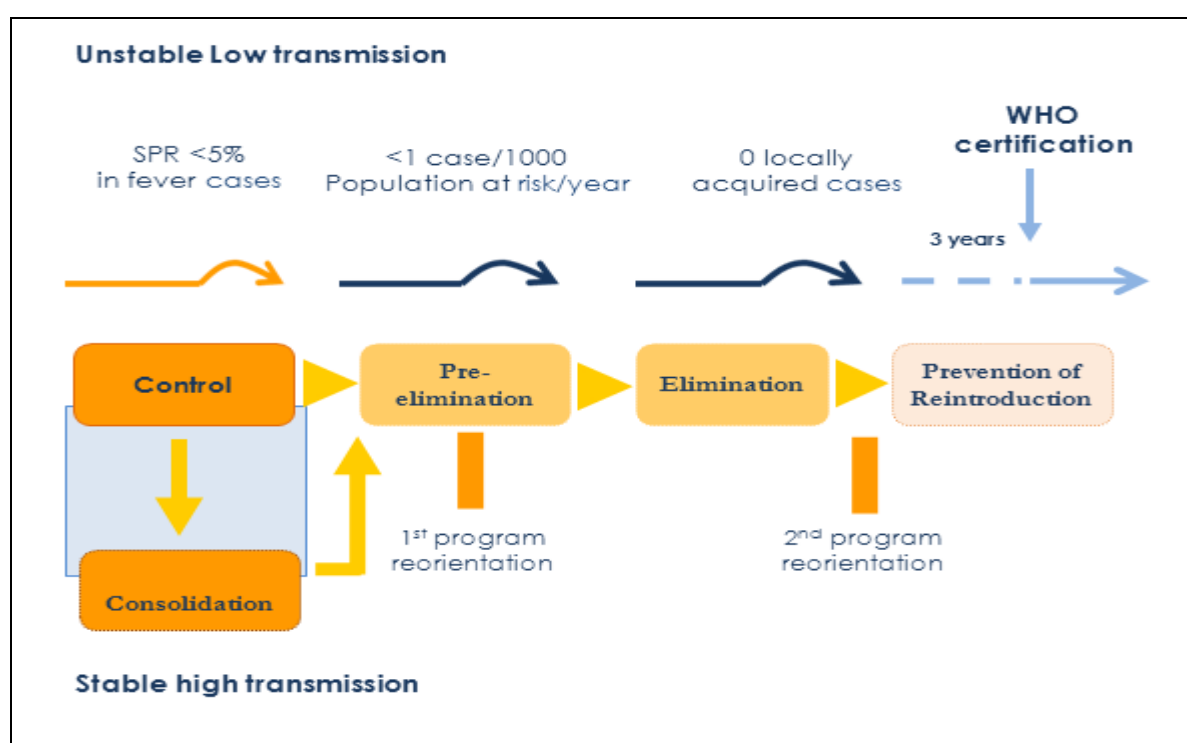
Unstable Low transmission

SPR <5% in fever cases

<1 case/1000 Population at risk/year

0 locally acquired cases

WHO certification

3 years

Control

Pre-elimination

Elimination

Prevention of Reintroduction

Consolidation

1$^{st}$ program reorientation

2$^{nd}$ program reorientation

Stable high transmission